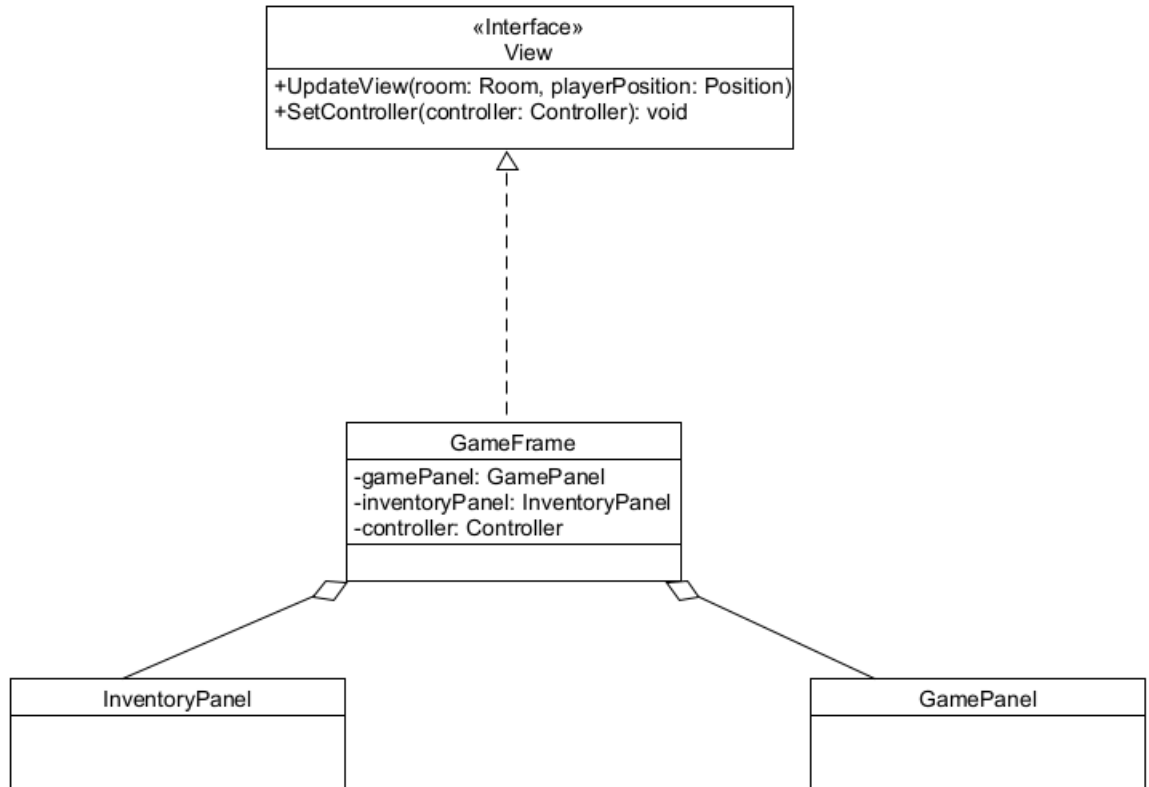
«Interface»
View

+UpdateView(room: Room, playerPosition: Position)
+SetController(controller: Controller): void

GameFrame

-gamePanel: GamePanel
-inventoryPanel: InventoryPanel
-controller: Controller

InventoryPanel

GamePanel